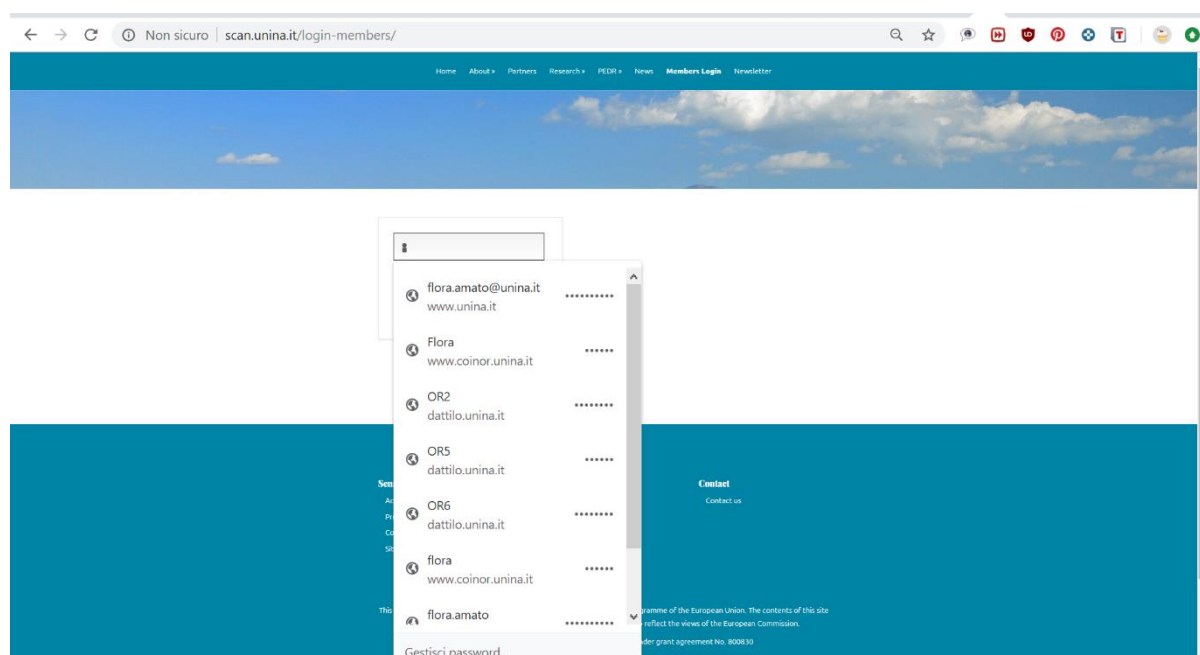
Non sicuro | scan.unina.it/login-members/

Home About » Partners Research » PEDR » News Members Login Newsletter

flora.amato@unina.it
www.unina.it
••••••••••

Flora
www.coinor.unina.it
••••••

OR2
dattilo.unina.it
••••••••

OR5
dattilo.unina.it
••••••

OR6
dattilo.unina.it
••••••••

flora
www.coinor.unina.it
••••••

flora.amato
••••••••••

Gestisci password

Sen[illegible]
Ac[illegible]
Pr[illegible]
Co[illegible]
Sit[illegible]

Contact
Contact us

This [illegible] gramme of the European Union. The contents of this site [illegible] reflect the views of the European Commission.
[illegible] der grant agreement No. 800830